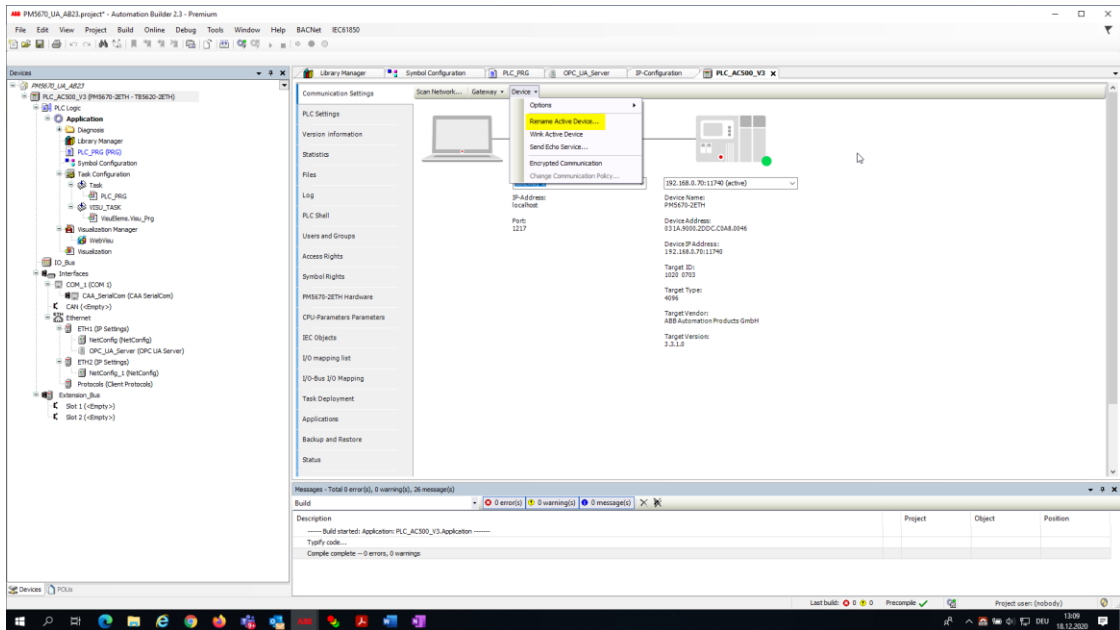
PM5670_UA_AB23.project* - Automation Builder 2.3 - Premium

File Edit View Project Build Online Debug Tools Window Help BACNet IEC61850

Devices

PM5670_UA_AB23
PLC_AC500_V3 (PM5670-2ETH - TB5620-2ETH)
PLC Logic
Application
Diagnosis
Library Manager
PLC_PRG (PRG)
Symbol Configuration
Task Configuration
Task
PLC_PRG
VISU_TASK
VisuElems.Visu_Prg
Visualization Manager
WebVisu
Visualization
IO_Bus
Interfaces
COM_1 (COM 1)
CAA_SerialCom (CAA SerialCom)
CAN (<Empty>)
Ethernet
ETH1 (IP Settings)
NetConfig (NetConfig)
OPC_UA_Server (OPC UA Server)
ETH2 (IP Settings)
NetConfig_1 (NetConfig)
Protocols (Client Protocols)
Extension_Bus
Slot 1 (<Empty>)
Slot 2 (<Empty>)

Devices POUs

Library Manager | Symbol Configuration | PLC_PRG | OPC_UA_Server | IP-Configuration | PLC_AC500_V3

Communication Settings
PLC Settings
Version information
Statistics
Files
Log
PLC Shell
Users and Groups
Access Rights
Symbol Rights
PM5670-2ETH Hardware
CPU-Parameters Parameters
IEC Objects
I/O mapping list
I/O-Bus I/O Mapping
Task Deployment
Applications
Backup and Restore
Status

Scan Network... Gateway Device

Options
Rename Active Device...
Wink Active Device
Send Echo Service...
Encrypted Communication
Change Communication Policy...

192.168.0.70:11740 (active)

IP-Address:
localhost

Port:
1217

Device Name:
PM5670-2ETH

Device Address:
031A.9008.2DDC.C0A8.0046

Device IP Address:
192.168.0.70:11740

Target ID:
1020 0703

Target Type:
4096

Target Vendor:
ABB Automation Products GmbH

Target Version:
3.3.1.0

Messages - Total 0 error(s), 0 warning(s), 26 message(s)

Build | 0 error(s) | 0 warning(s) | 0 message(s)

| Description | Project | Object | Position |
|---|---|---|---|
| ------ Build started: Application: PLC_AC500_V3.Application ------- | | | |
| Typify code... | | | |
| Compile complete -- 0 errors, 0 warnings | | | |

Last build: 0 0 Precompile Project user: (nobody)

DEU 13:09 18.12.2020